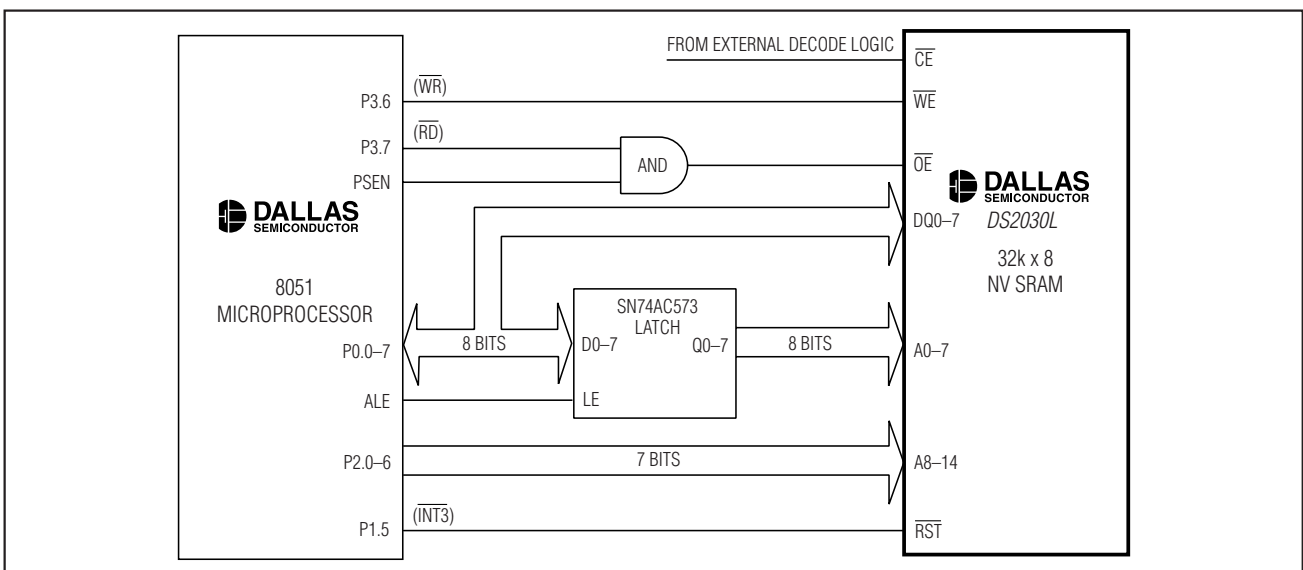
FROM EXTERNAL DECODE LOGIC
$\overline{CE}$
P3.6
$(\overline{WR})$
$\overline{WE}$
P3.7
$(\overline{RD})$
AND
$\overline{OE}$
PSEN
DALLAS SEMICONDUCTOR
DALLAS SEMICONDUCTOR
DS2030L
DQ0–7
32k x 8
NV SRAM
8051
MICROPROCESSOR
SN74AC573
LATCH
P0.0–7
8 BITS
D0–7
Q0–7
8 BITS
A0–7
ALE
LE
P2.0–6
7 BITS
A8–14
P1.5
$(\overline{INT3})$
$\overline{RST}$